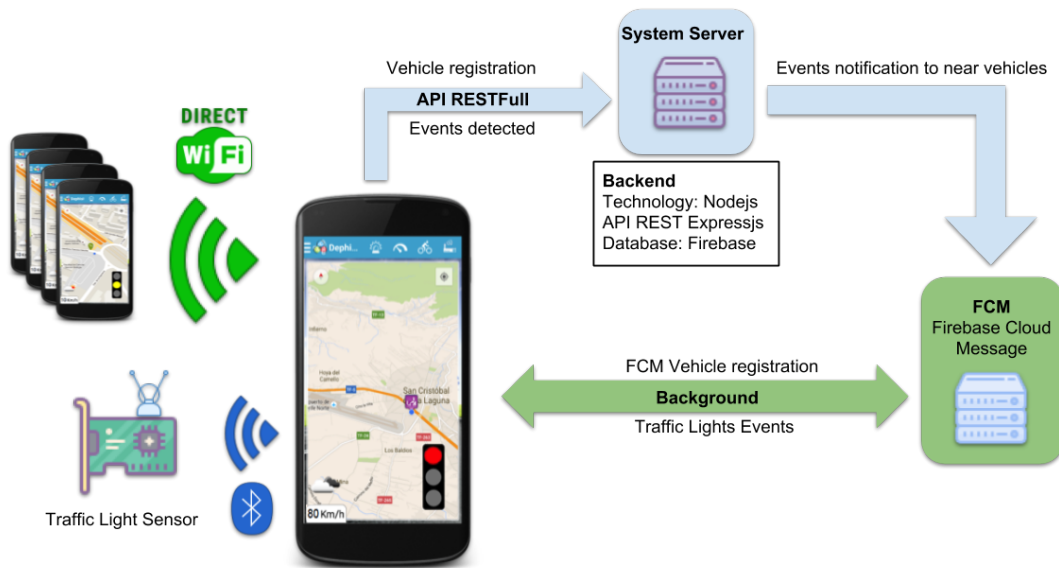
System Server

Vehicle registration

API RESTFull

Events detected

Events notification to near vehicles

Backend
Technology: Nodejs
API REST Expressjs
Database: Firebase

DIRECT
WiFi

Dephi...

San Cristobal de La Laguna

Los Baldios

80 Km/h

FCM
Firebase Cloud Message

FCM Vehicle registration

Background

Traffic Lights Events

Traffic Light Sensor